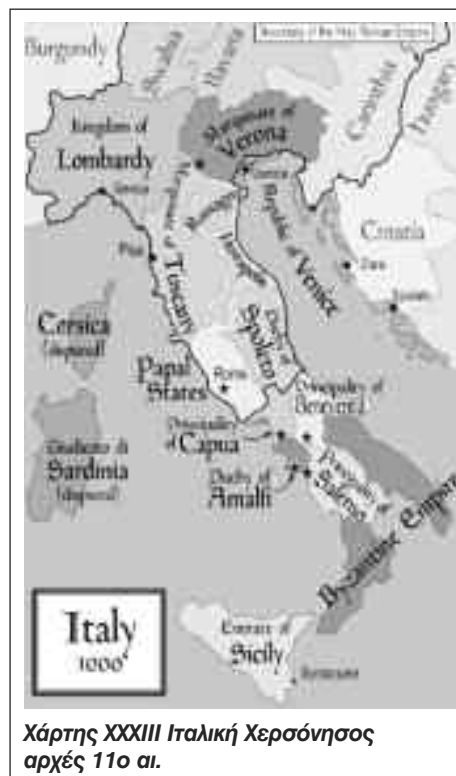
Burgundy

Boundary of the Holy Roman Empire

Kingdom of Lombardy

Margravate of Verona

Carinthia

Hungary

Croatia

Pisa

Tuscany

Republic of Venice

Zara

Corsica (disputed)

Papal States

Rome

Duchy of Spoleto

Principality of Benevent

Principality of Capua

Giudicato di Sardinia (disputed)

Duchy of Amalfi

Principality of Salerno

Byzantine Empire

Emirate of Sicily

Italy 1000

Χάρτης XXXIII Ιταλική Χερσόνησος αρχές 11ο αι.